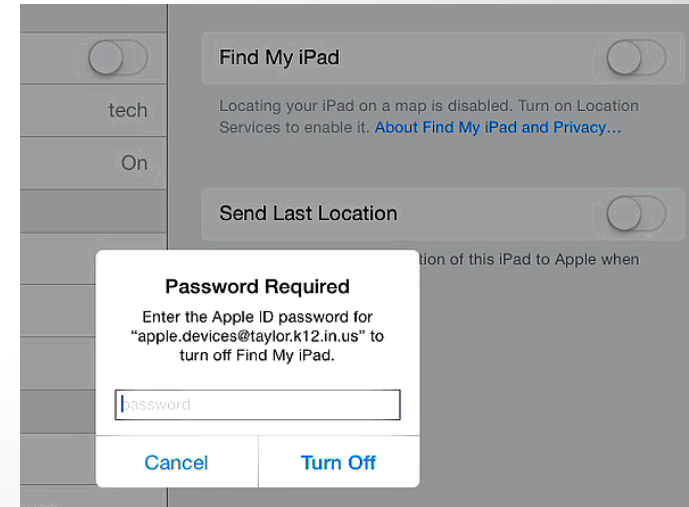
tech

On

Find My iPad

Locating your iPad on a map is disabled. Turn on Location Services to enable it. About Find My iPad and Privacy…

Send Last Location

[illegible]tion of this iPad to Apple when

Password Required

Enter the Apple ID password for "apple.devices@taylor.k12.in.us" to turn off Find My iPad.

password

Cancel

Turn Off